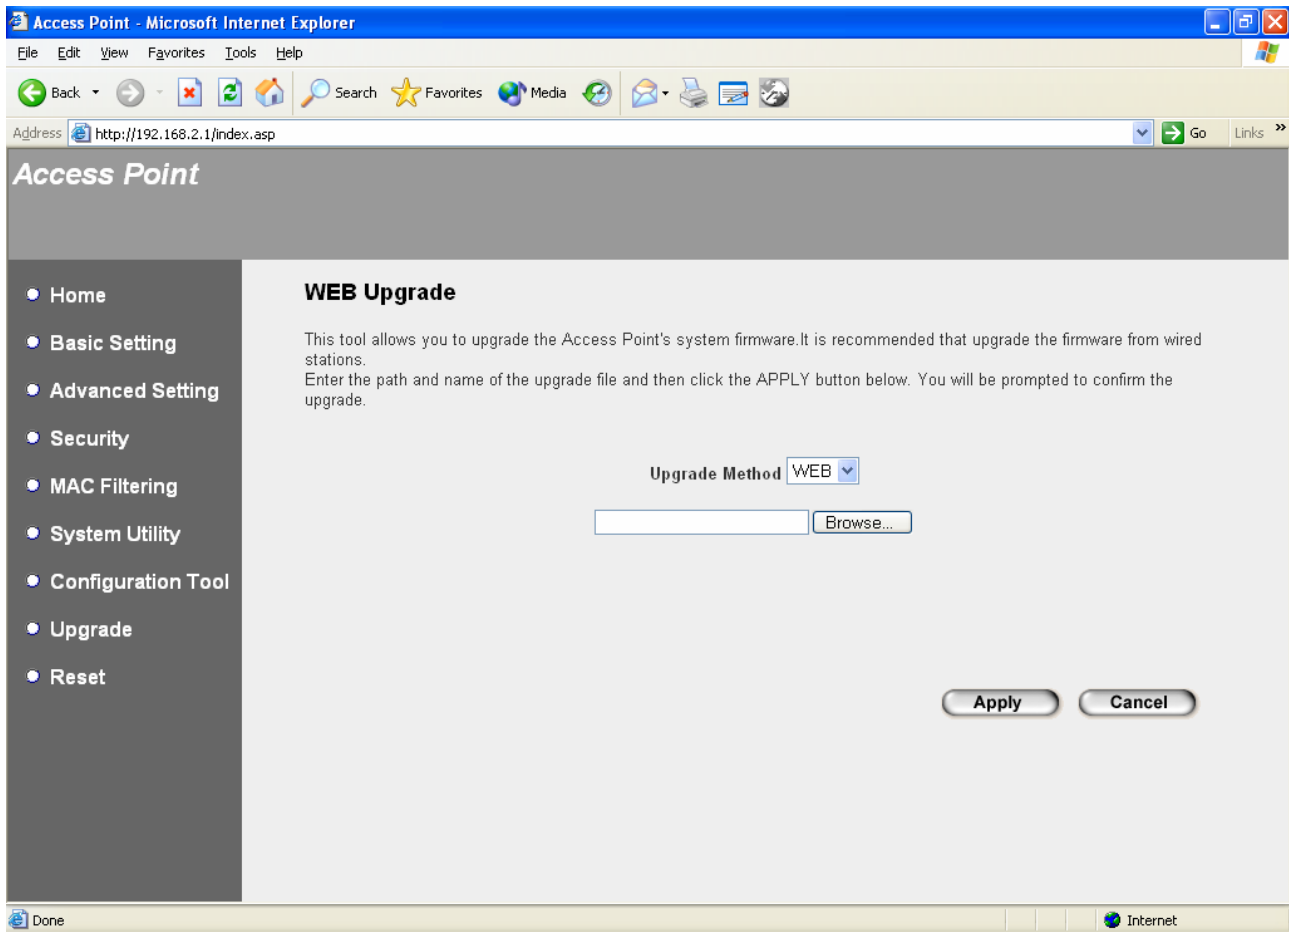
Access Point - Microsoft Internet Explorer

File Edit View Favorites Tools Help

Back Search Favorites Media

Address http://192.168.2.1/index.asp Go Links

Access Point

Home
Basic Setting
Advanced Setting
Security
MAC Filtering
System Utility
Configuration Tool
Upgrade
Reset

WEB Upgrade

This tool allows you to upgrade the Access Point's system firmware.It is recommended that upgrade the firmware from wired stations.
Enter the path and name of the upgrade file and then click the APPLY button below. You will be prompted to confirm the upgrade.

Upgrade Method WEB

Browse...

Apply Cancel

Done Internet